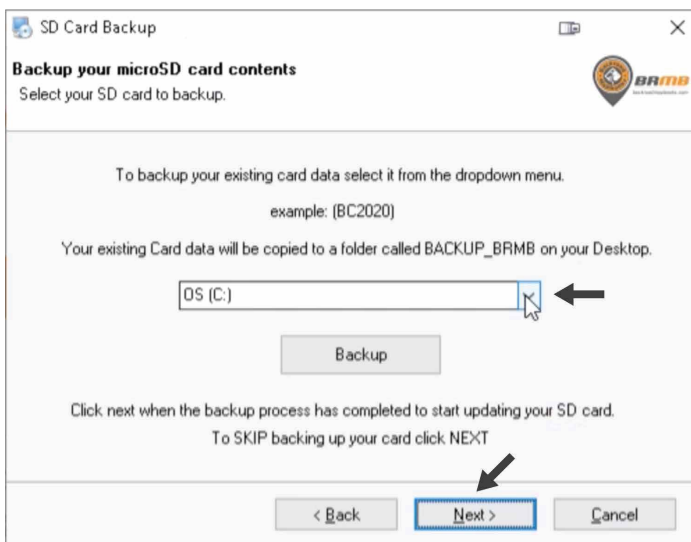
SD Card Backup

Backup your microSD card contents
Select your SD card to backup.

BRMB

To backup your existing card data select it from the dropdown menu.

example: (BC2020)

Your existing Card data will be copied to a folder called BACKUP_BRMB on your Desktop.

OS (C:)

Backup

Click next when the backup process has completed to start updating your SD card.
To SKIP backing up your card click NEXT

< Back

Next >

Cancel